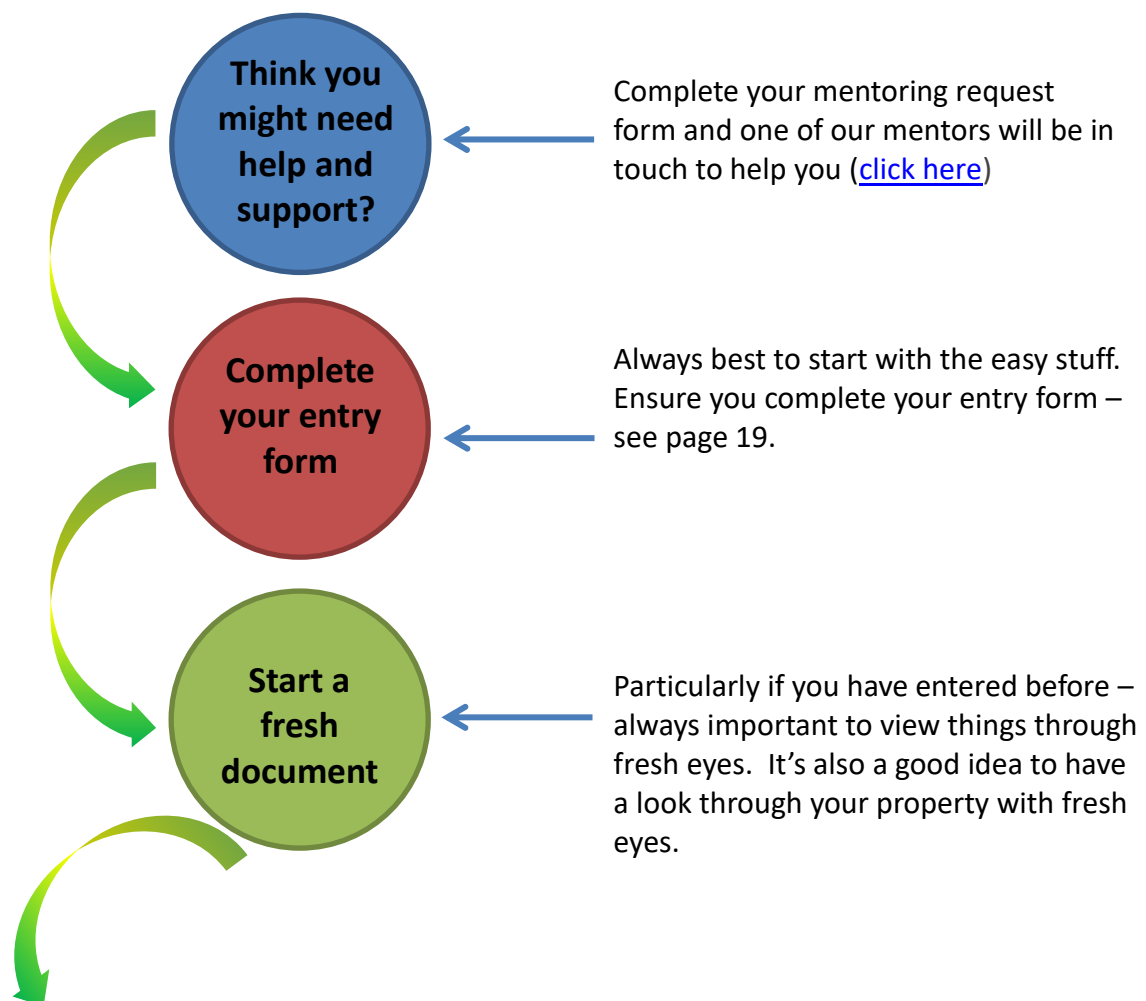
Think you might need help and support?

Complete your mentoring request form and one of our mentors will be in touch to help you (click here)

Complete your entry form

Always best to start with the easy stuff. Ensure you complete your entry form – see page 19.

Start a fresh document

Particularly if you have entered before – always important to view things through fresh eyes. It’s also a good idea to have a look through your property with fresh eyes.